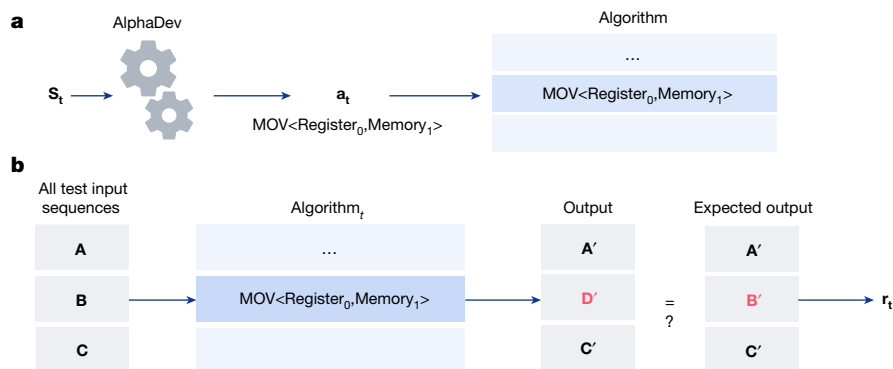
a

AlphaDev

$S_t$

$a_t$

MOV<Register$_0$,Memory$_1$>

Algorithm

...

MOV<Register$_0$,Memory$_1$>

b

All test input sequences

A

B

C

Algorithm$_t$

...

MOV<Register$_0$,Memory$_1$>

Output

A′

D′

C′

=
?

Expected output

A′

B′

C′

$r_t$